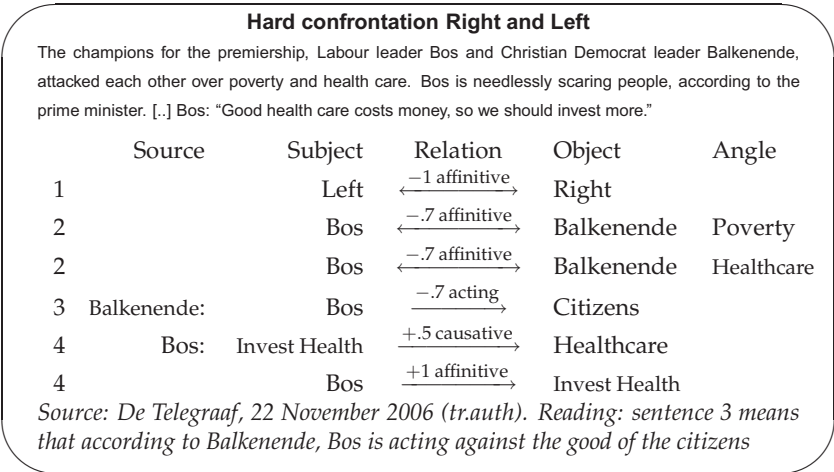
**Hard confrontation Right and Left**

The champions for the premiership, Labour leader Bos and Christian Democrat leader Balkenende, attacked each other over poverty and health care. Bos is needlessly scaring people, according to the prime minister. [..] Bos: "Good health care costs money, so we should invest more."

| | Source | Subject | Relation | Object | Angle |
|---|---|---|---|---|---|
| 1 | | Left | $\xleftrightarrow{-1 \text{ affinitive}}$ | Right | |
| 2 | | Bos | $\xleftrightarrow{-.7 \text{ affinitive}}$ | Balkenende | Poverty |
| 2 | | Bos | $\xleftrightarrow{-.7 \text{ affinitive}}$ | Balkenende | Healthcare |
| 3 | Balkenende: | Bos | $\xrightarrow{-.7 \text{ acting}}$ | Citizens | |
| 4 | Bos: | Invest Health | $\xrightarrow{+.5 \text{ causative}}$ | Healthcare | |
| 4 | | Bos | $\xrightarrow{+1 \text{ affinitive}}$ | Invest Health | |

*Source: De Telegraaf, 22 November 2006 (tr.auth). Reading: sentence 3 means that according to Balkenende, Bos is acting against the good of the citizens*